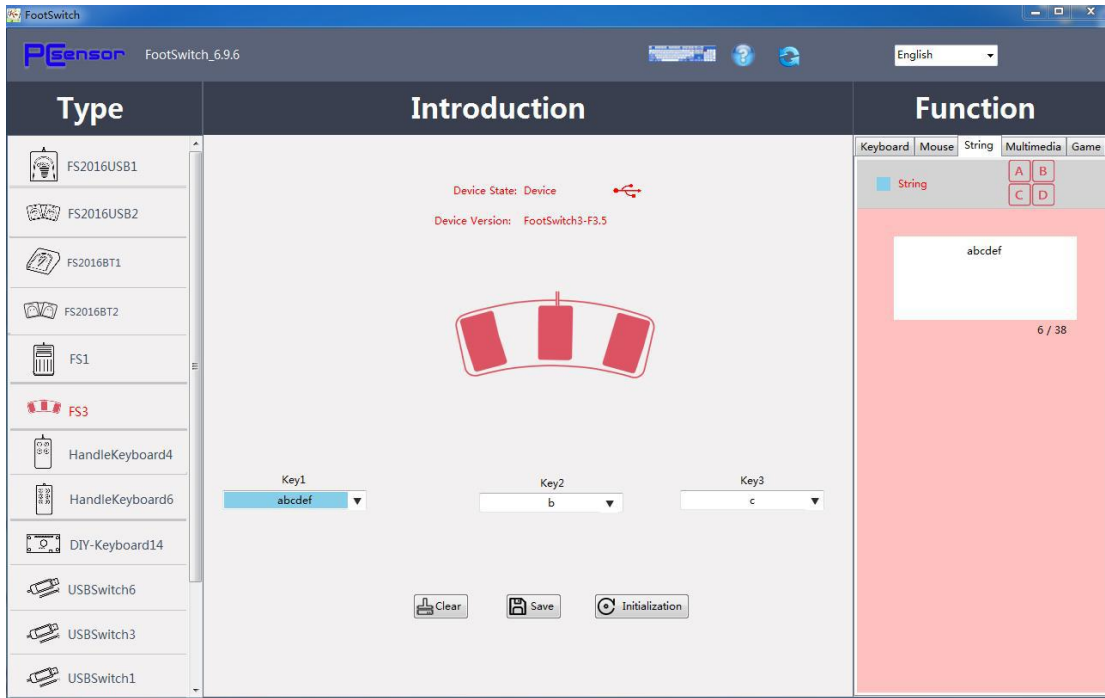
FootSwitch

PCsensor FootSwitch_6.9.6

English

Type

FS2016USB1

FS2016USB2

FS2016BT1

FS2016BT2

FS1

FS3

HandleKeyboard4

HandleKeyboard6

DIY-Keyboard14

USBSwitch6

USBSwitch3

USBSwitch1

Introduction

Device State: Device

Device Version: FootSwitch3-F3.5

Key1
abcdef

Key2
b

Key3
c

Clear

Save

Initialization

Function

Keyboard | Mouse | String | Multimedia | Game

String

A B
C D

abcdef

6 / 38